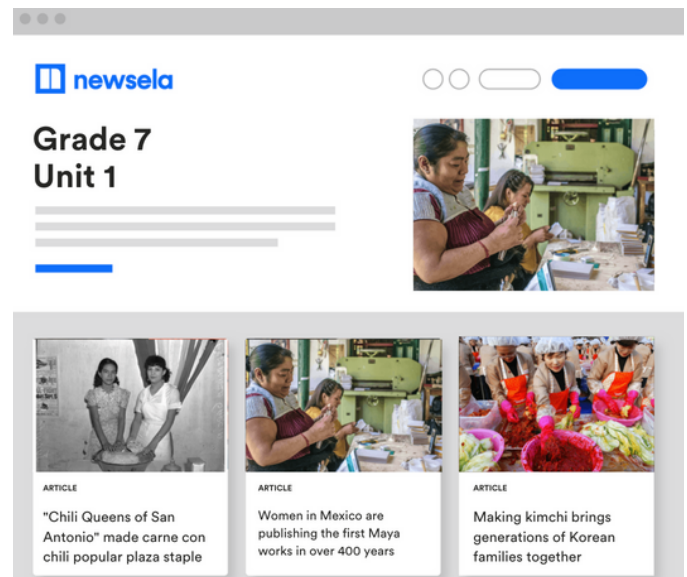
newsela

Grade 7
Unit 1

ARTICLE

"Chili Queens of San Antonio" made carne con chili popular plaza staple

ARTICLE

Women in Mexico are publishing the first Maya works in over 400 years

ARTICLE

Making kimchi brings generations of Korean families together